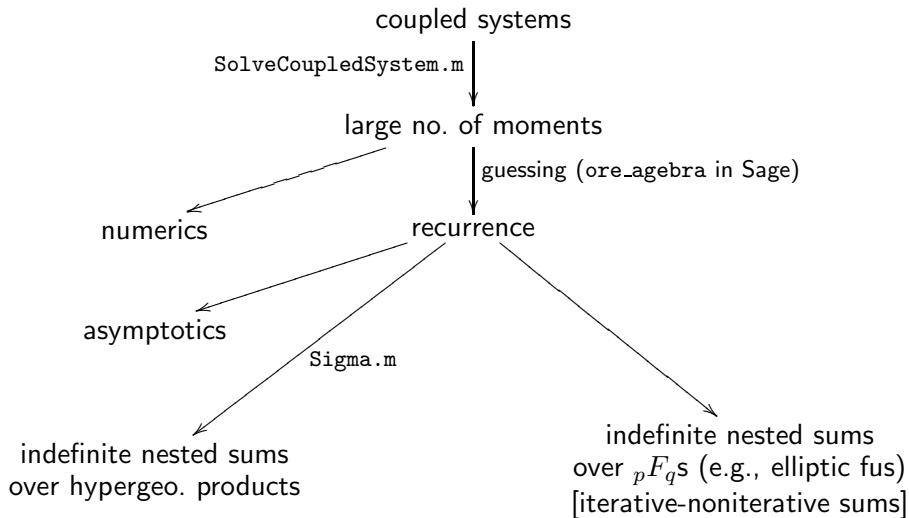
coupled systems

SolveCoupledSystem.m

large no. of moments

guessing (ore_agebra in Sage)

numerics

recurrence

asymptotics

Sigma.m

indefinite nested sums over hypergeo. products

indefinite nested sums over ${}_pF_q$s (e.g., elliptic fus) [iterative-noniterative sums]